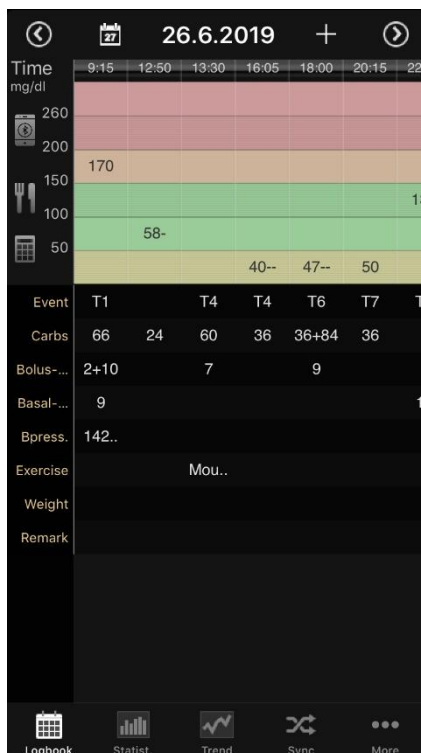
27 26.6.2019 +

Time
mg/dl

| | 9:15 | 12:50 | 13:30 | 16:05 | 18:00 | 20:15 | 22 |
|---|---|---|---|---|---|---|---|
| 260 | | | | | | | |
| 200 | | | | | | | |
| 150 | 170 | | | | | | 1 |
| 100 | | | | | | | |
| 50 | | 58- | | 40-- | 47-- | 50 | |
| Event | T1 | | T4 | T4 | T6 | T7 | T |
| Carbs | 66 | 24 | 60 | 36 | 36+84 | 36 | |
| Bolus-... | 2+10 | | 7 | | 9 | | |
| Basal-... | 9 | | | | | | 1 |
| Bpress. | 142.. | | | | | | |
| Exercise | | | Mou.. | | | | |
| Weight | | | | | | | |
| Remark | | | | | | | |

Logbook Statist. Trend Sync More